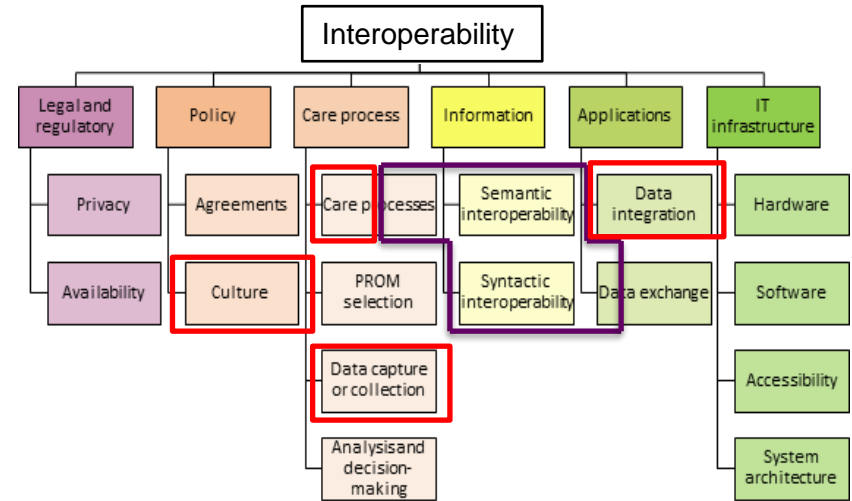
Interoperability

Legal and regulatory

Privacy

Availability

Policy

Agreements

Culture

Care process

Care processes

PROM selection

Data capture or collection

Analysisand decision-making

Information

Semantic interoperability

Syntactic interoperability

Applications

Data integration

Data exchange

IT infrastructure

Hardware

Software

Accessibility

System architecture